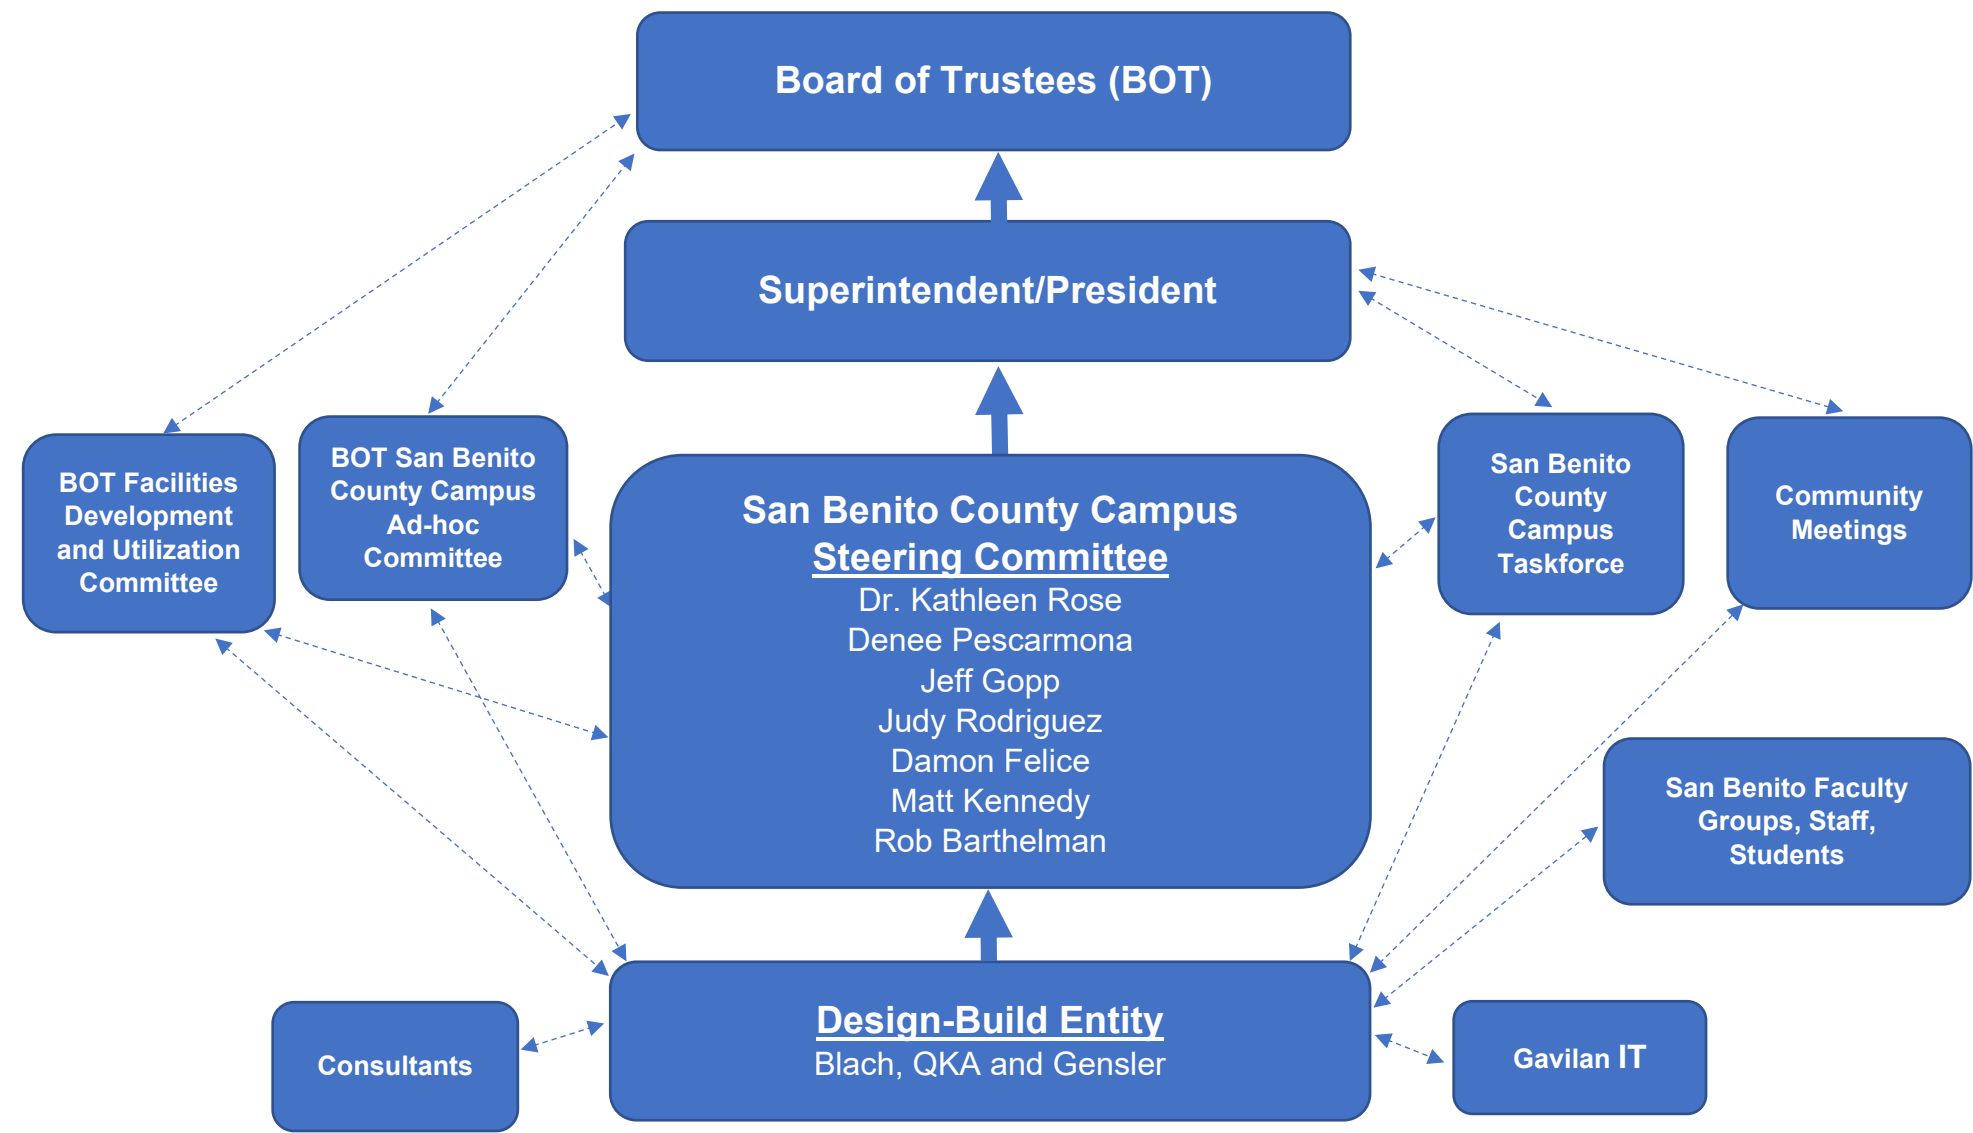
Board of Trustees (BOT)

Superintendent/President

BOT Facilities Development and Utilization Committee

BOT San Benito County Campus Ad-hoc Committee

San Benito County Campus
Steering Committee
Dr. Kathleen Rose
Denee Pescarmona
Jeff Gopp
Judy Rodriguez
Damon Felice
Matt Kennedy
Rob Barthelman

San Benito County Campus Taskforce

Community Meetings

San Benito Faculty Groups, Staff, Students

Consultants

Design-Build Entity
Blach, QKA and Gensler

Gavilan IT